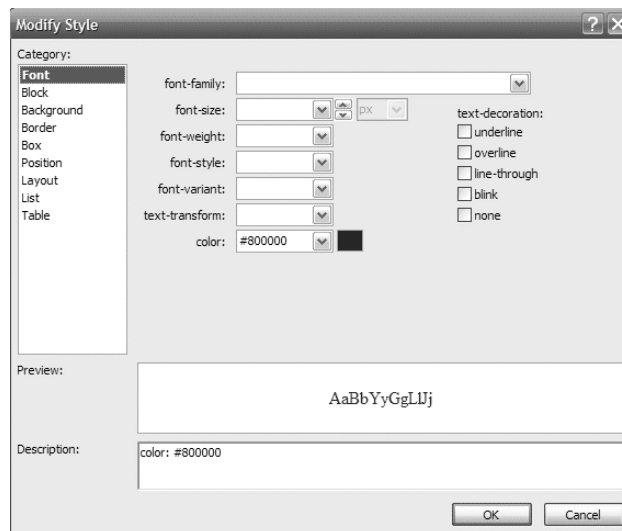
Modify Style

Category:

Font
Block
Background
Border
Box
Position
Layout
List
Table

font-family:
font-size:
px
font-weight:
font-style:
font-variant:
text-transform:
color: #800000

text-decoration:
underline
overline
line-through
blink
none

Preview:

AaBbYyGgLlJj

Description:

color: #800000

OK
Cancel